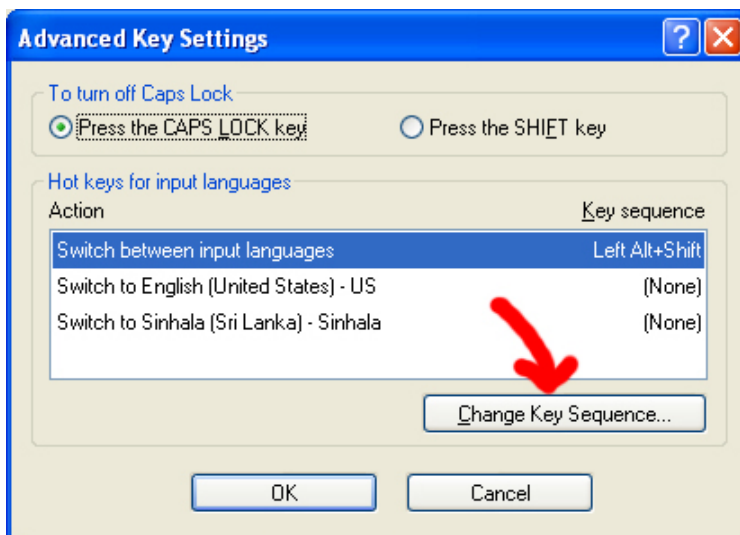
Advanced Key Settings

?

To turn off Caps Lock

Press the CAPS LOCK key

Press the SHIFT key

Hot keys for input languages

| Action | Key sequence |
|---|---|
| Switch between input languages | Left Alt+Shift |
| Switch to English (United States) - US | (None) |
| Switch to Sinhala (Sri Lanka) - Sinhala | (None) |

Change Key Sequence...

OK

Cancel